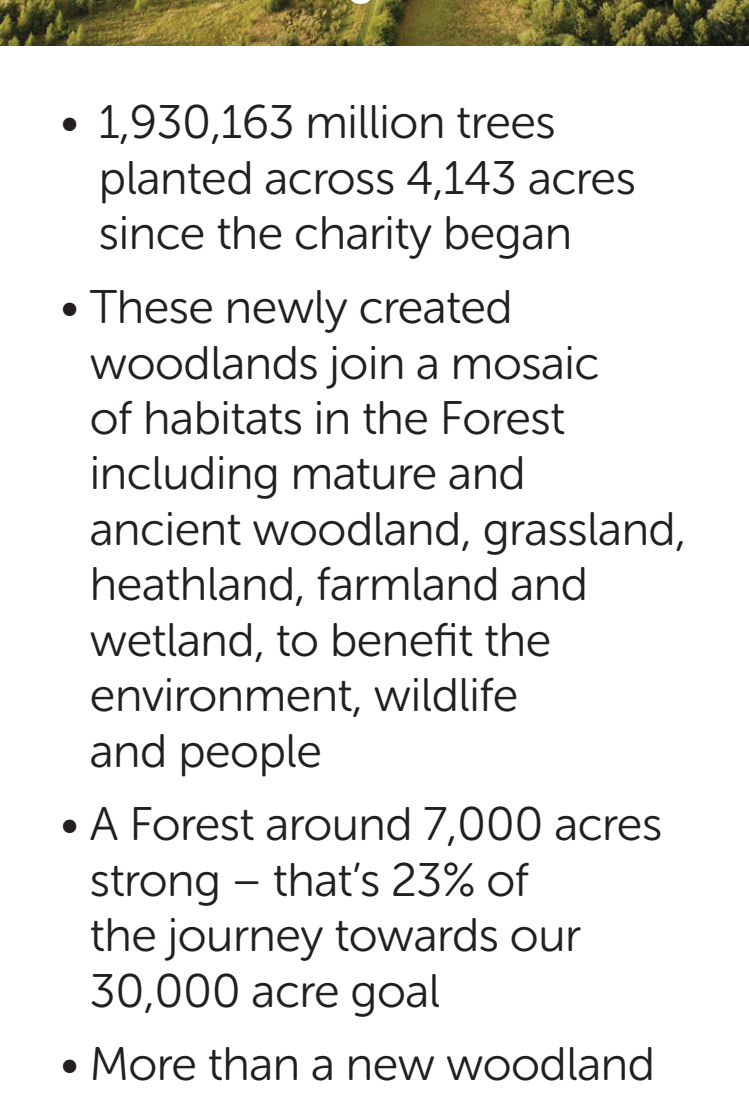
• 1,930,163 million trees planted across 4,143 acres since the charity began

• These newly created woodlands join a mosaic of habitats in the Forest including mature and ancient woodland, grassland, heathland, farmland and wetland, to benefit the environment, wildlife and people

• A Forest around 7,000 acres strong – that's 23% of the journey towards our 30,000 acre goal

• More than a new woodland